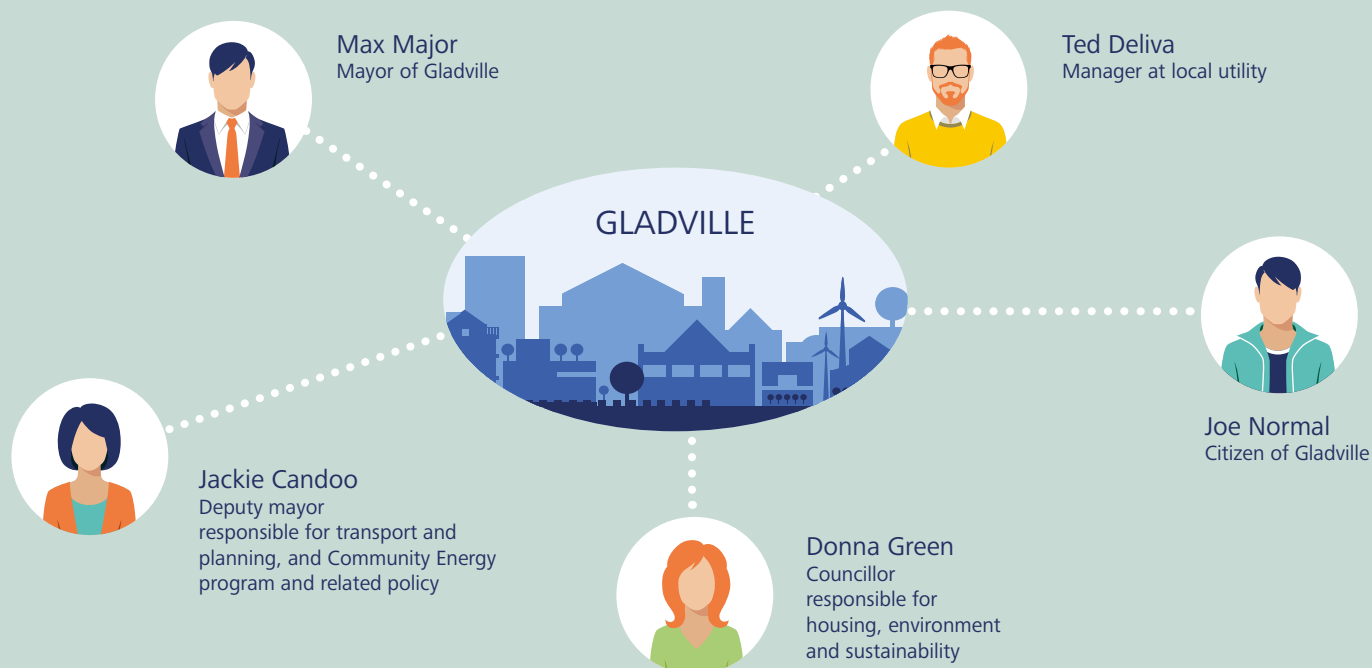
Max Major
Mayor of Gladville

Ted Deliva
Manager at local utility

GLADVILLE

Joe Normal
Citizen of Gladville

Jackie Candoo
Deputy mayor
responsible for transport and planning, and Community Energy program and related policy

Donna Green
Councillor
responsible for housing, environment and sustainability